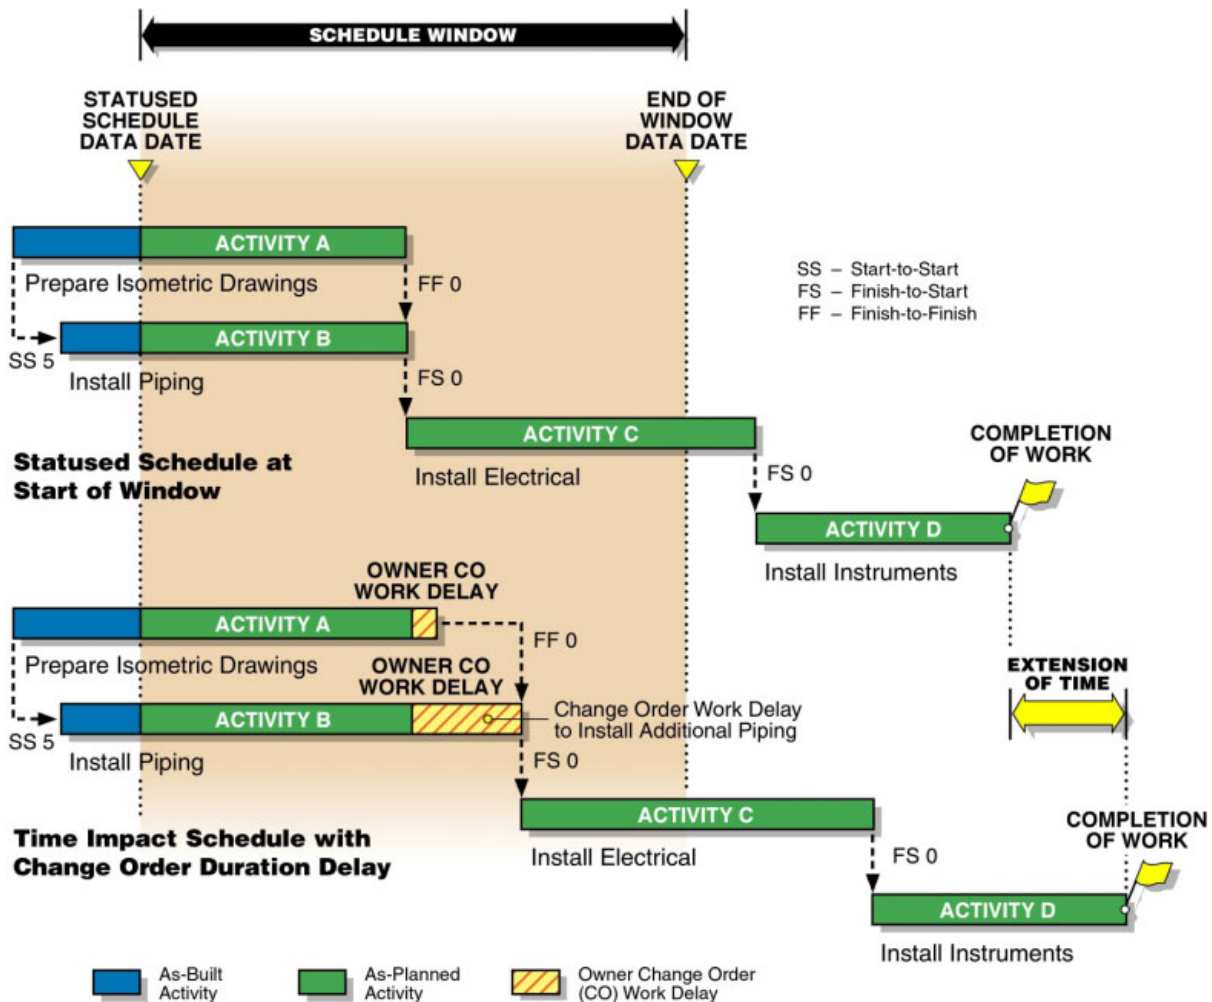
SCHEDULE WINDOW

STATUSED SCHEDULE DATA DATE

END OF WINDOW DATA DATE

ACTIVITY A

Prepare Isometric Drawings

FF 0

SS – Start-to-Start
FS – Finish-to-Start
FF – Finish-to-Finish

SS 5

ACTIVITY B

Install Piping

FS 0

ACTIVITY C

Install Electrical

COMPLETION OF WORK

Statused Schedule at Start of Window

FS 0

ACTIVITY D

Install Instruments

OWNER CO WORK DELAY

ACTIVITY A

FF 0

Prepare Isometric Drawings

OWNER CO WORK DELAY

EXTENSION OF TIME

SS 5

ACTIVITY B

Change Order Work Delay to Install Additional Piping

Install Piping

FS 0

ACTIVITY C

Time Impact Schedule with Change Order Duration Delay

Install Electrical

FS 0

COMPLETION OF WORK

ACTIVITY D

Install Instruments

As-Built Activity

As-Planned Activity

Owner Change Order (CO) Work Delay